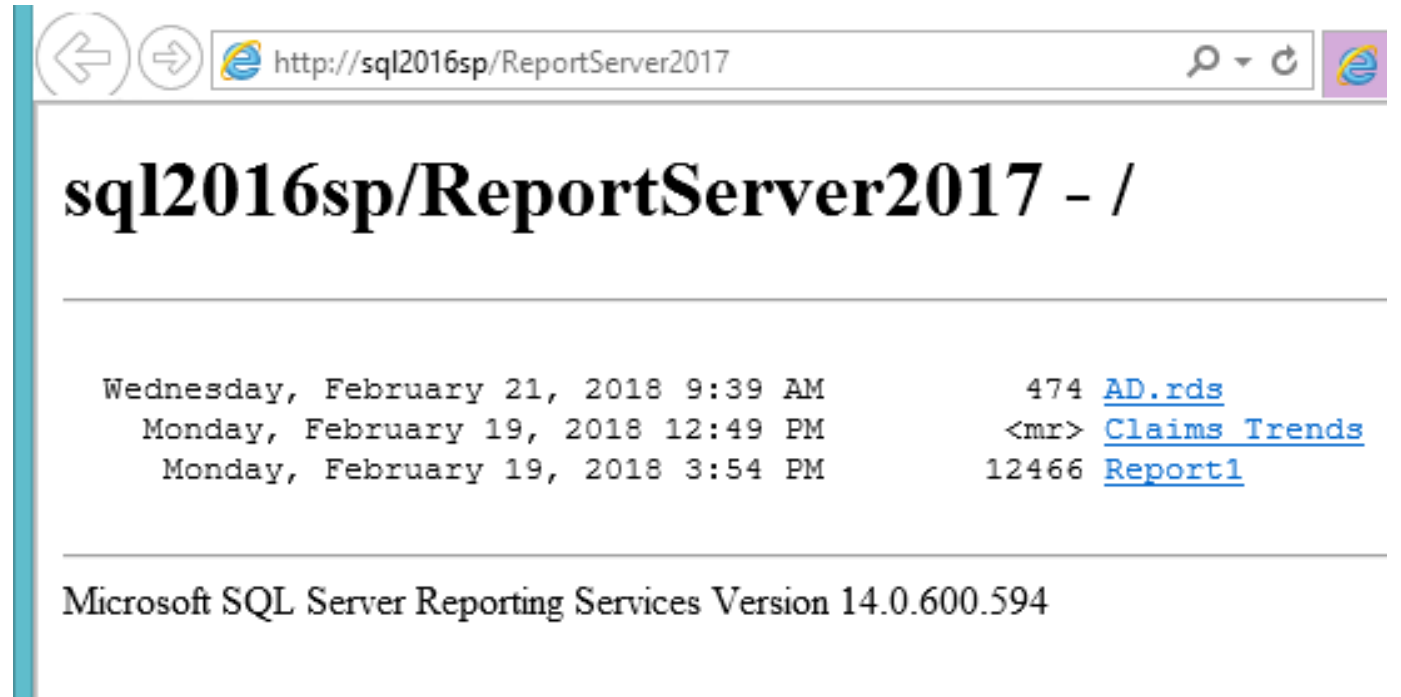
http://sql2016sp/ReportServer2017

# sql2016sp/ReportServer2017 - /

Wednesday, February 21, 2018 9:39 AM 474 AD.rds
Monday, February 19, 2018 12:49 PM <mr> Claims Trends
Monday, February 19, 2018 3:54 PM 12466 Report1

Microsoft SQL Server Reporting Services Version 14.0.600.594